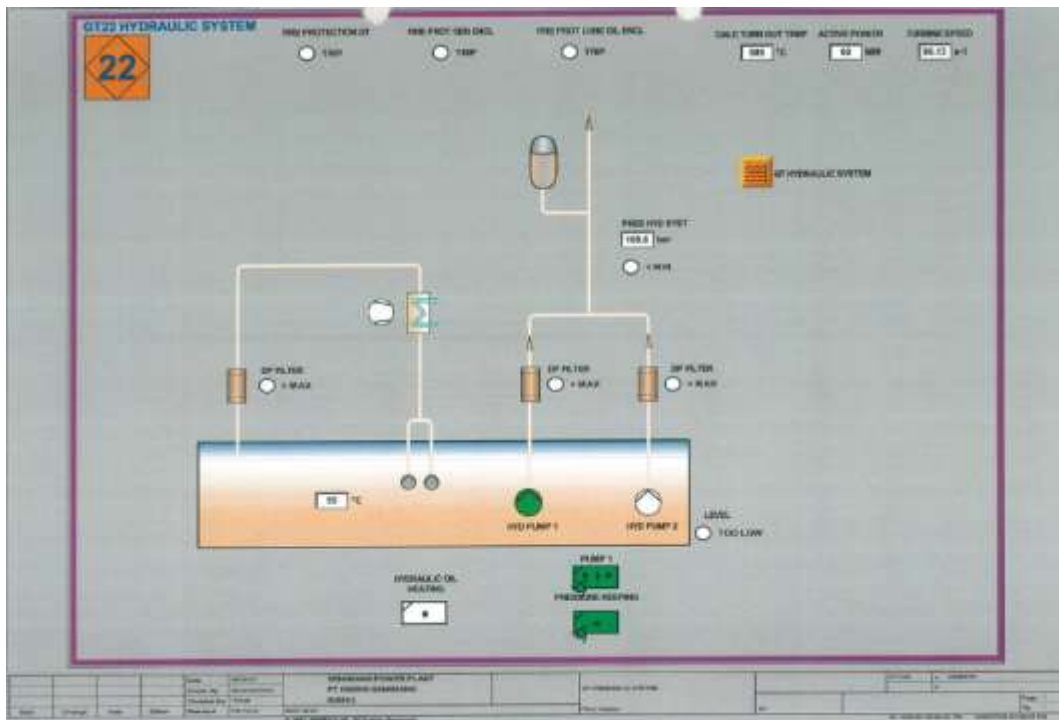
GT22 HYDRAULIC SYSTEM

22

FIRE PROTECTION GT
TRIP

FIRE PROT GEN ENCL
TRIP

FIRE PROT LUBE OIL ENCL
TRIP

CALC TURB OUT TEMP
585 °C

ACTIVE POWER
69 MW

TURBINE SPEED
50.12 s-1

GT HYDRAULIC SYSTEM

PRES HYD SYST
169.6 bar

< MIN

DP FILTER
> MAX

DP FILTER
> MAX

DP FILTER
> MAX

50 °C

HYD PUMP 1

HYD PUMP 2

LEVEL
TOO LOW

HYDRAULIC OIL HEATING

PUMP 1

PRESSURE KEEPING

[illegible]